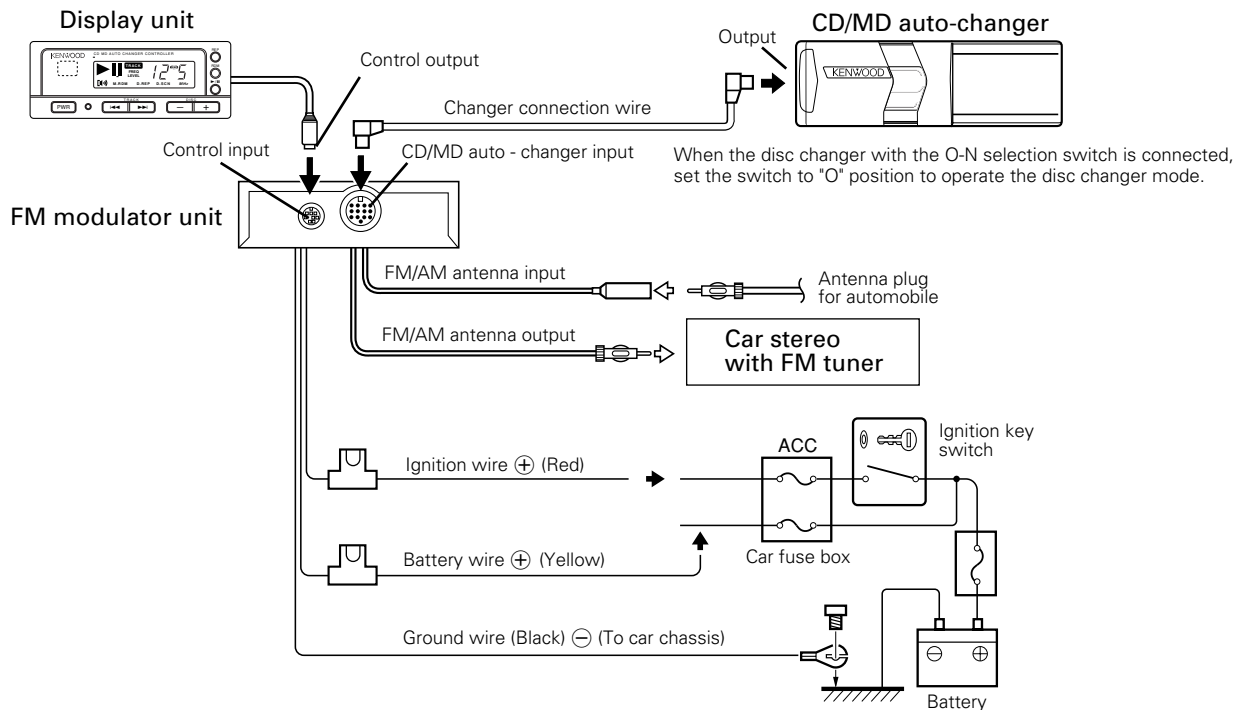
Display unit

KENWOOD CD MD AUTO CHANGER CONTROLLER

TRACK

FREQ LEVEL

M.RDM D.REP D.SCN MHz

PWR

Control output

Output

CD/MD auto-changer

KENWOOD

Changer connection wire

Control input

CD/MD auto - changer input

When the disc changer with the O-N selection switch is connected, set the switch to "O" position to operate the disc changer mode.

FM modulator unit

FM/AM antenna input

Antenna plug for automobile

FM/AM antenna output

Car stereo with FM tuner

ACC

Ignition key switch

Ignition wire $\oplus$ (Red)

Car fuse box

Battery wire $\oplus$ (Yellow)

Ground wire (Black) $\ominus$ (To car chassis)

$\ominus$ $\oplus$

Battery